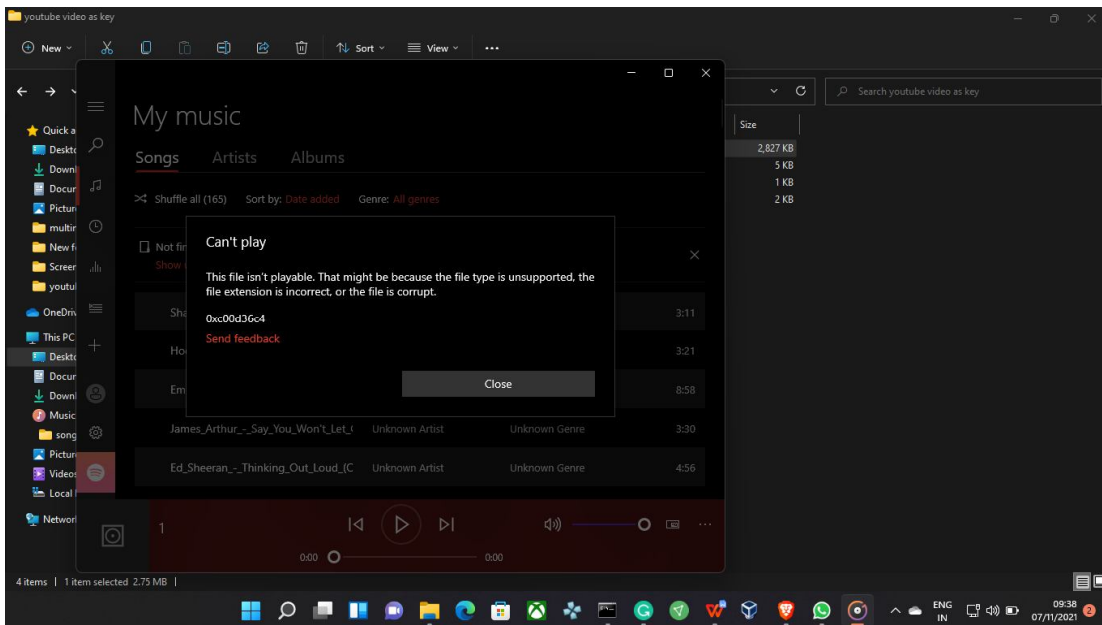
youtube video as key

New
Sort
View
...

Search youtube video as key

Quick a
Deskt
Down
Docur
Pictur
multir
New f
Screer
youtul
OneDriv
This PC
Deskt
Docur
Down
Music
song
Pictur
Video
Local
Networ

Size
2,827 KB
5 KB
1 KB
2 KB

My music

Songs Artists Albums

Shuffle all (165) Sort by: Date added Genre: All genres

Not fin
Show

Sha 3:11
Ho 3:21
Em 8:58
James_Arthur_-_Say_You_Won't_Let_( Unknown Artist Unknown Genre 3:30
Ed_Sheeran_-_Thinking_Out_Loud_(C Unknown Artist Unknown Genre 4:56

Can't play

This file isn't playable. That might be because the file type is unsupported, the file extension is incorrect, or the file is corrupt.

0xc00d36c4

Send feedback

Close

1
0:00 0:00

4 items | 1 item selected 2.75 MB |

ENG IN
09:38
07/11/2021
2